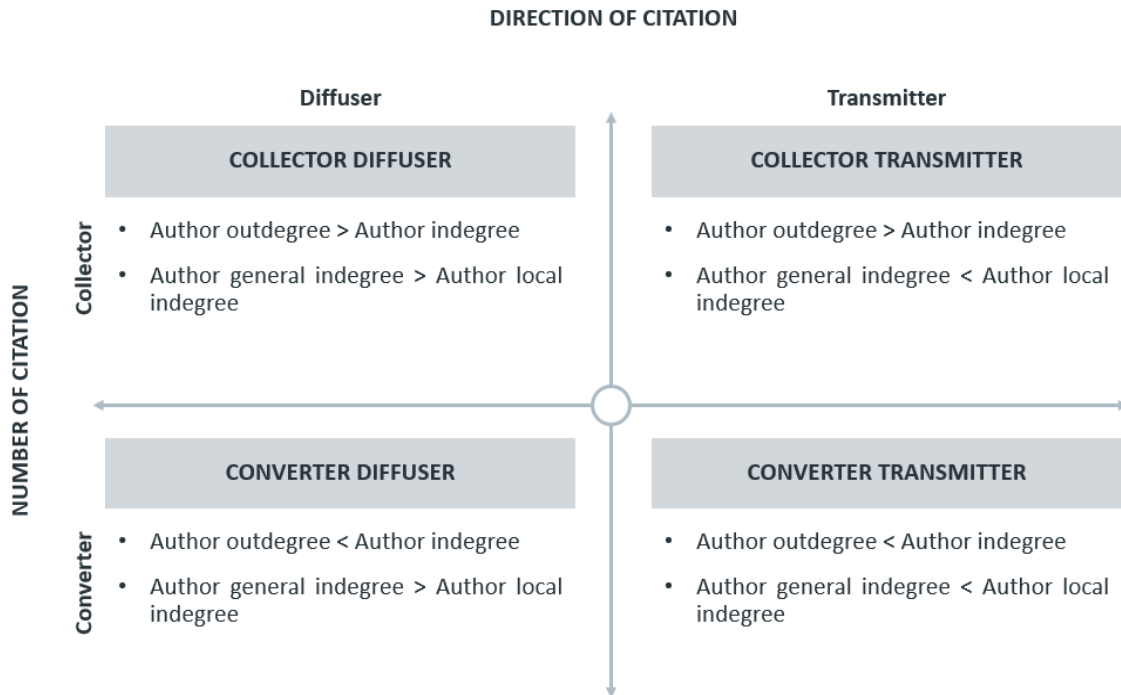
DIRECTION OF CITATION

Diffuser

Transmitter

NUMBER OF CITATION

Collector

COLLECTOR DIFFUSER

- Author outdegree > Author indegree
- Author general indegree > Author local indegree

COLLECTOR TRANSMITTER

- Author outdegree > Author indegree
- Author general indegree < Author local indegree

Converter

CONVERTER DIFFUSER

- Author outdegree < Author indegree
- Author general indegree > Author local indegree

CONVERTER TRANSMITTER

- Author outdegree < Author indegree
- Author general indegree < Author local indegree